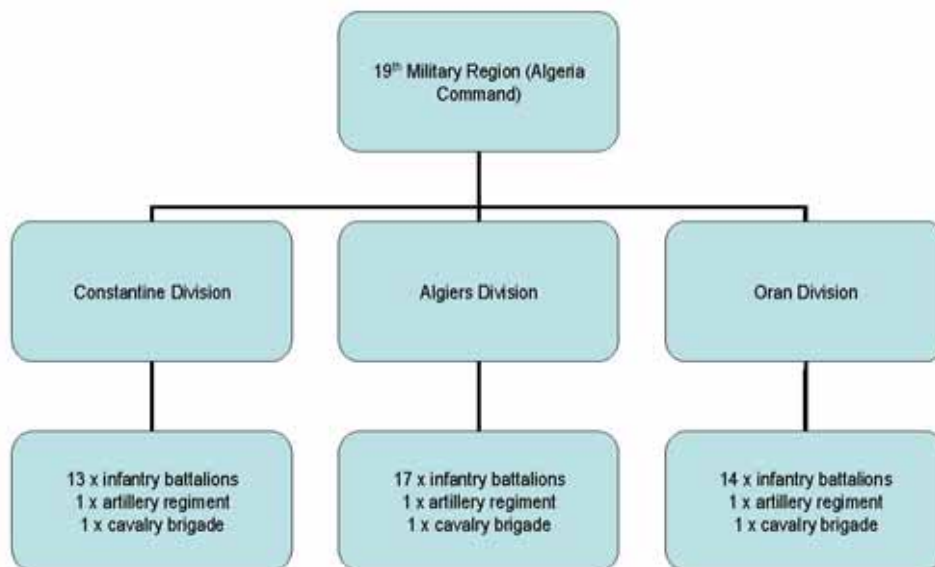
19$^{th}$ Military Region (Algeria Command)

Constantine Division

Algiers Division

Oran Division

13 x infantry battalions
1 x artillery regiment
1 x cavalry brigade

17 x infantry battalions
1 x artillery regiment
1 x cavalry brigade

14 x infantry battalions
1 x artillery regiment
1 x cavalry brigade